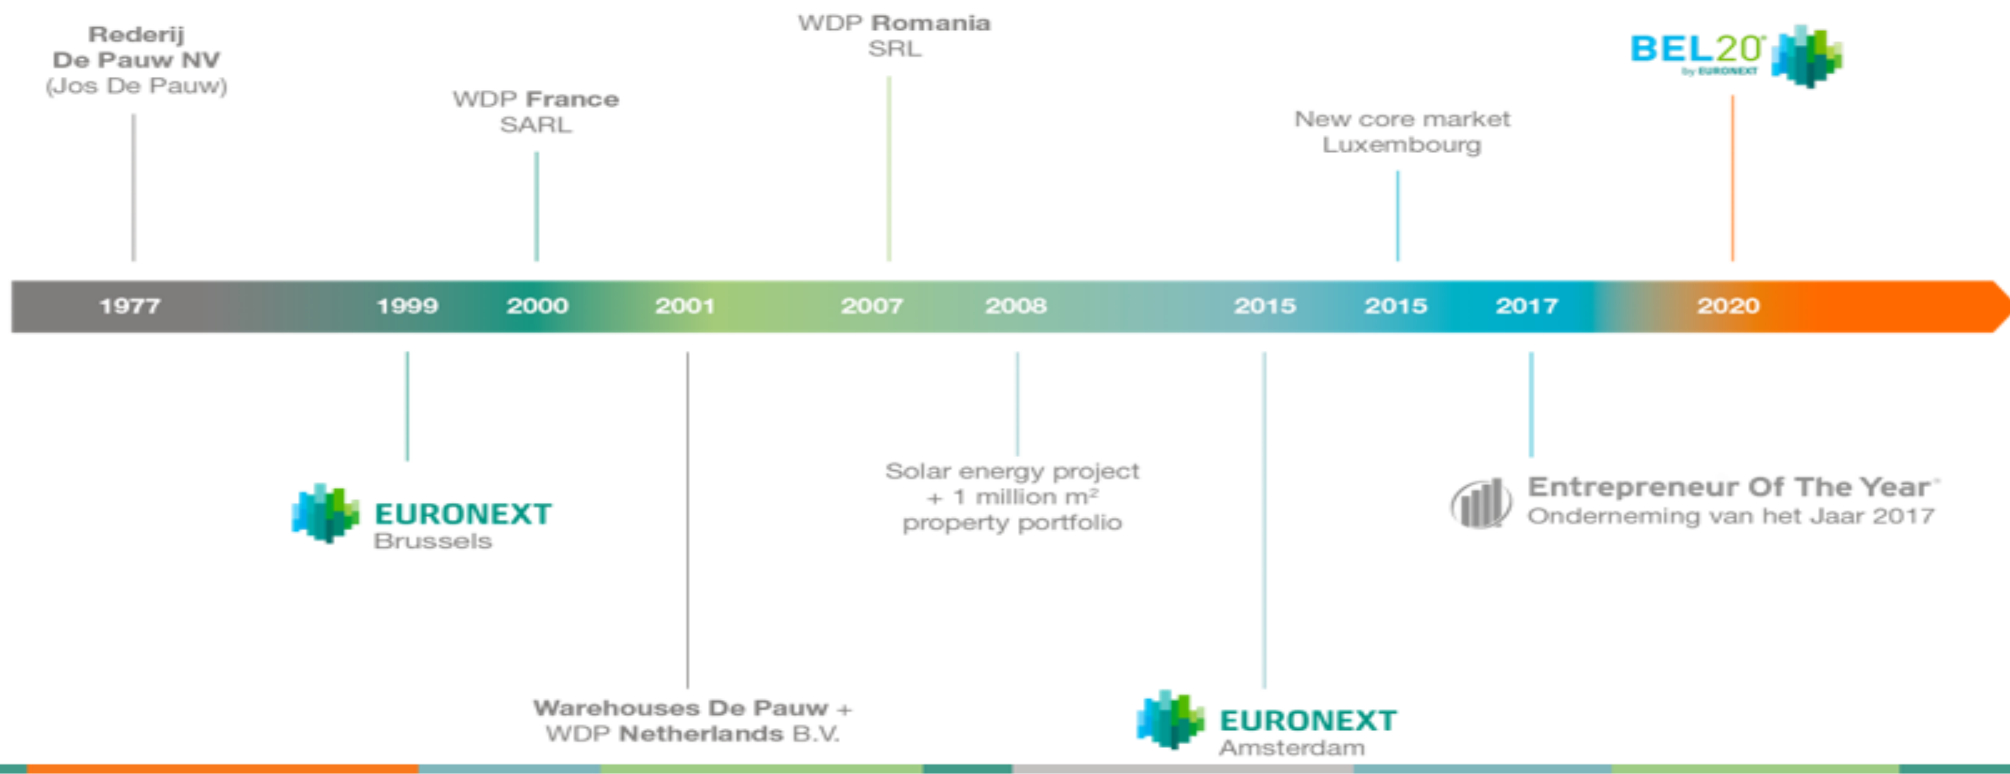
Rederij
De Pauw NV
(Jos De Pauw)

WDP France
SARL

WDP Romania
SRL

New core market
Luxembourg

BEL20®
by EURONEXT

1977 1999 2000 2001 2007 2008 2015 2015 2017 2020

EURONEXT
Brussels

Warehouses De Pauw +
WDP Netherlands B.V.

Solar energy project
+ 1 million m²
property portfolio

EURONEXT
Amsterdam

Entrepreneur Of The Year®
Onderneming van het Jaar 2017